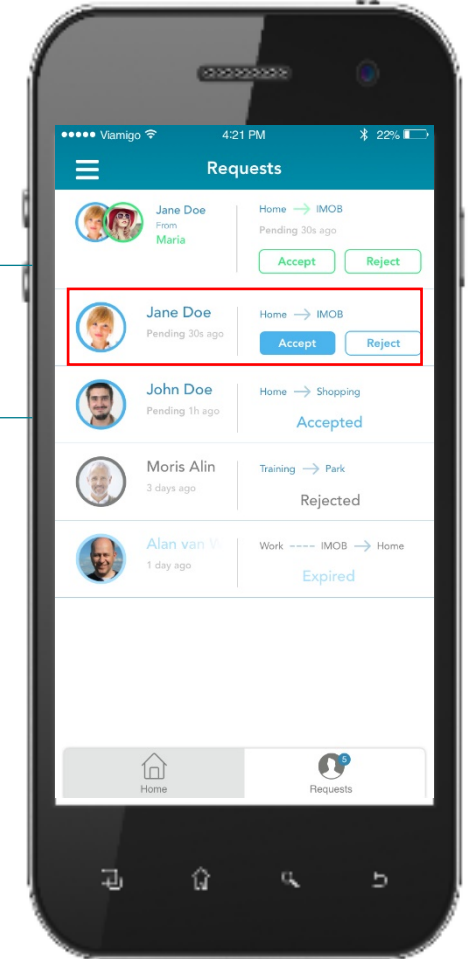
●●●●● Viamigo 4:21 PM 22%

Requests

Jane Doe
From
Maria

Home → IMOB
Pending 30s ago
Accept Reject

Jane Doe
Pending 30s ago

Home → IMOB
Accept Reject

John Doe
Pending 1h ago

Home → Shopping
Accepted

Moris Alin
3 days ago

Training → Park
Rejected

Alan van V
1 day ago

Work ---- IMOB → Home
Expired

Home
5
Requests